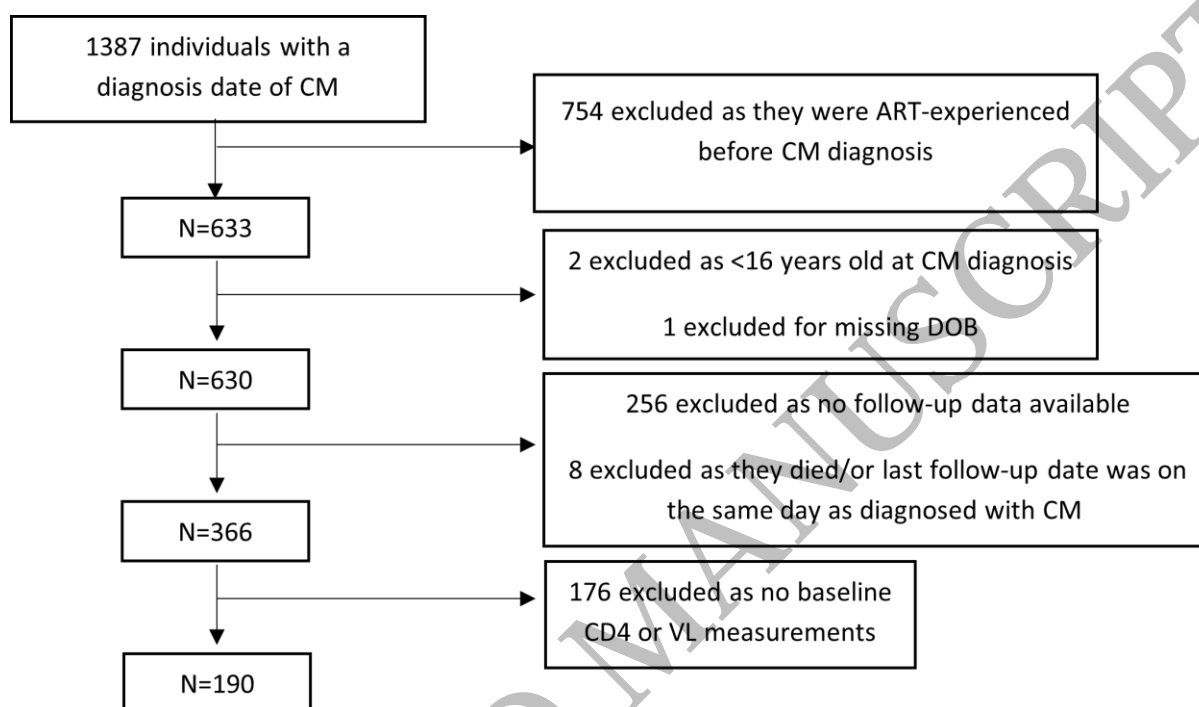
1387 individuals with a diagnosis date of CM

754 excluded as they were ART-experienced before CM diagnosis

N=633

2 excluded as <16 years old at CM diagnosis

1 excluded for missing DOB

N=630

256 excluded as no follow-up data available

8 excluded as they died/or last follow-up date was on the same day as diagnosed with CM

N=366

176 excluded as no baseline CD4 or VL measurements

N=190

ACCEPTED MANUSCRIPT